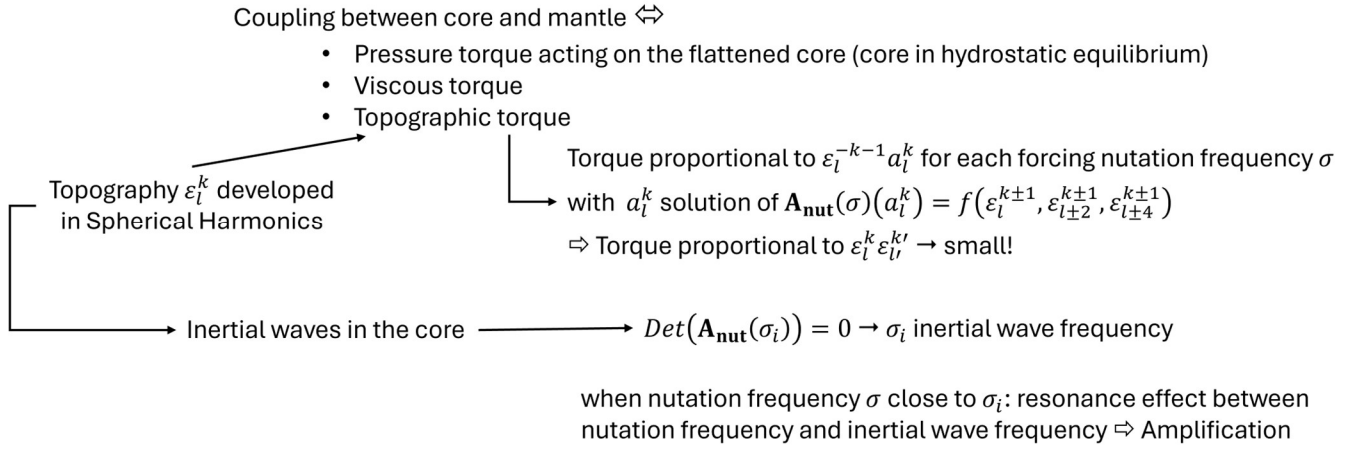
Coupling between core and mantle ⇔

- Pressure torque acting on the flattened core (core in hydrostatic equilibrium)
- Viscous torque
- Topographic torque

Torque proportional to $\varepsilon_l^{-k-1} a_l^k$ for each forcing nutation frequency $\sigma$

Topography $\varepsilon_l^k$ developed in Spherical Harmonics

with $a_l^k$ solution of $\mathbf{A_{nut}}(\sigma)(a_l^k) = f(\varepsilon_l^{k\pm1}, \varepsilon_{l\pm2}^{k\pm1}, \varepsilon_{l\pm4}^{k\pm1})$

⇨ Torque proportional to $\varepsilon_l^k \varepsilon_{l'}^{k'}$ → small!

Inertial waves in the core

$Det(\mathbf{A_{nut}}(\sigma_i)) = 0$ → $\sigma_i$ inertial wave frequency

when nutation frequency $\sigma$ close to $\sigma_i$: resonance effect between nutation frequency and inertial wave frequency ⇨ Amplification